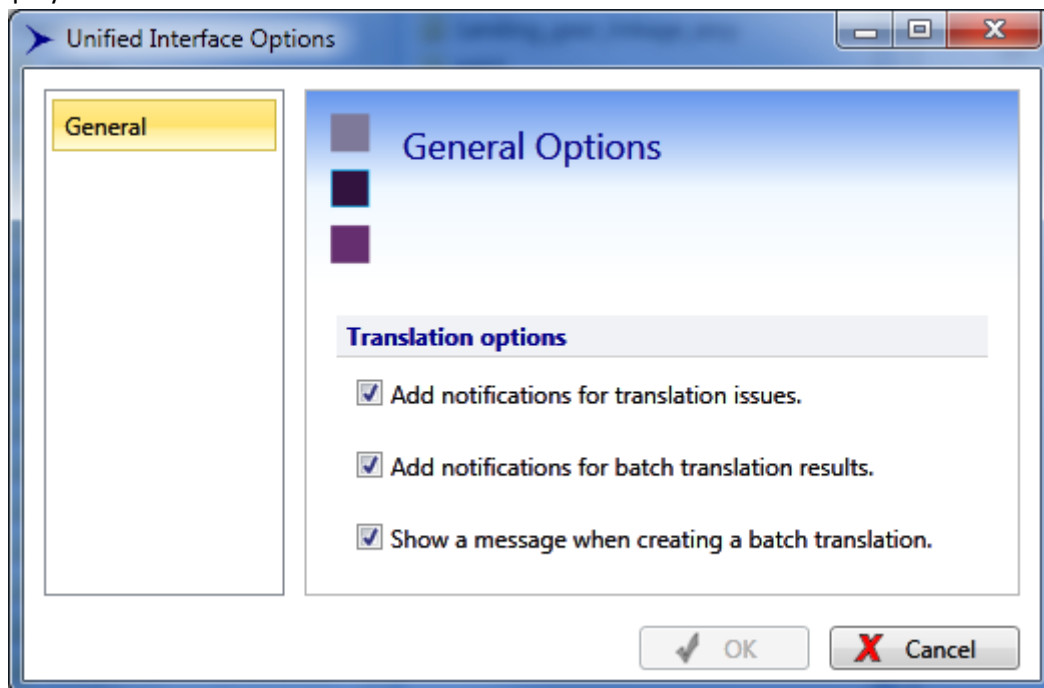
Unified Interface Options

General

General Options

Translation options

Add notifications for translation issues.

Add notifications for batch translation results.

Show a message when creating a batch translation.

OK

Cancel